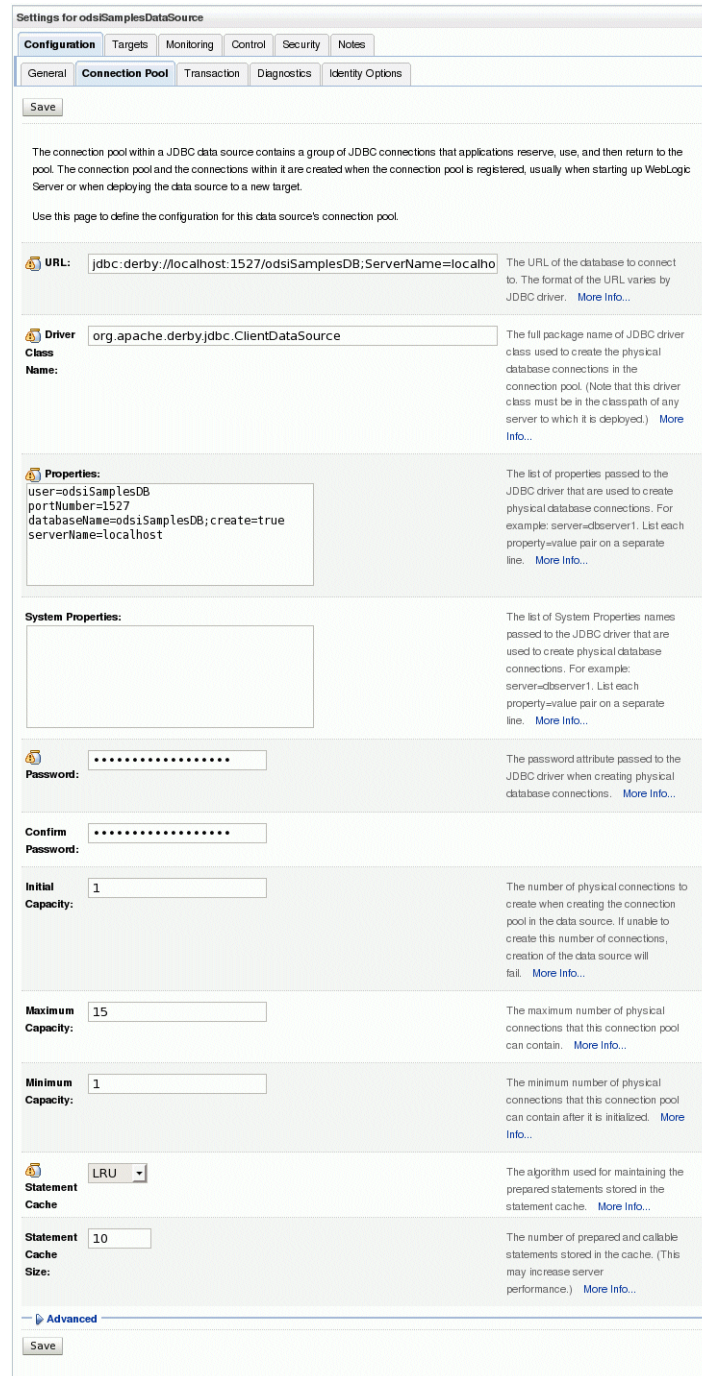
Settings for odsiSamplesDataSource

Configuration | Targets | Monitoring | Control | Security | Notes

General | Connection Pool | Transaction | Diagnostics | Identity Options

Save

The connection pool within a JDBC data source contains a group of JDBC connections that applications reserve, use, and then return to the pool. The connection pool and the connections within it are created when the connection pool is registered, usually when starting up WebLogic Server or when deploying the data source to a new target.

Use this page to define the configuration for this data source's connection pool.

URL: jdbc:derby://localhost:1527/odsiSamplesDB;ServerName=localho

The URL of the database to connect to. The format of the URL varies by JDBC driver. More Info...

Driver Class Name: org.apache.derby.jdbc.ClientDataSource

The full package name of JDBC driver class used to create the physical database connections in the connection pool. (Note that this driver class must be in the classpath of any server to which it is deployed.) More Info...

Properties:
user=odsiSamplesDB
portNumber=1527
databaseName=odsiSamplesDB;create=true
serverName=localhost

The list of properties passed to the JDBC driver that are used to create physical database connections. For example: server=dbserver1. List each property=value pair on a separate line. More Info...

System Properties:

The list of System Properties names passed to the JDBC driver that are used to create physical database connections. For example: server=dbserver1. List each property=value pair on a separate line. More Info...

Password: ••••••••••••••••••

The password attribute passed to the JDBC driver when creating physical database connections. More Info...

Confirm Password: ••••••••••••••••••

Initial Capacity: 1

The number of physical connections to create when creating the connection pool in the data source. If unable to create this number of connections, creation of the data source will fail. More Info...

Maximum Capacity: 15

The maximum number of physical connections that this connection pool can contain. More Info...

Minimum Capacity: 1

The minimum number of physical connections that this connection pool can contain after it is initialized. More Info...

Statement Cache: LRU

The algorithm used for maintaining the prepared statements stored in the statement cache. More Info...

Statement Cache Size: 10

The number of prepared and callable statements stored in the cache. (This may increase server performance.) More Info...

Advanced

Save